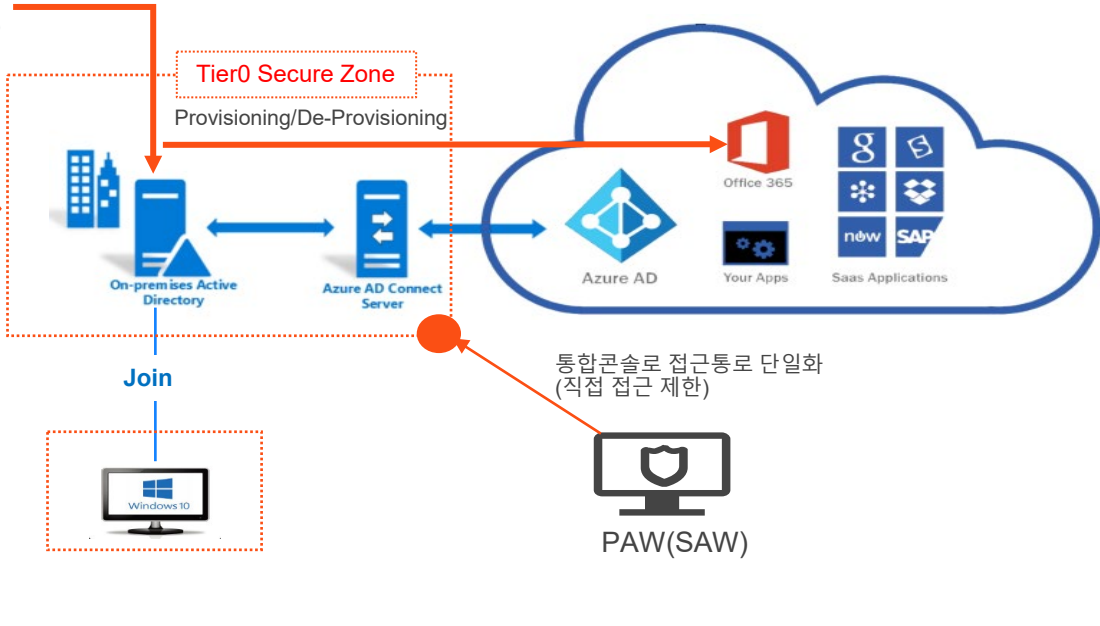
Tier0 Secure Zone

Provisioning/De-Provisioning

On-premises Active Directory

Azure AD Connect Server

Azure AD

Office 365

Your Apps

Saas Applications

g

now

SAP

Join

Windows 10

통합콘솔로 접근통로 단일화
(직접 접근 제한)

PAW(SAW)